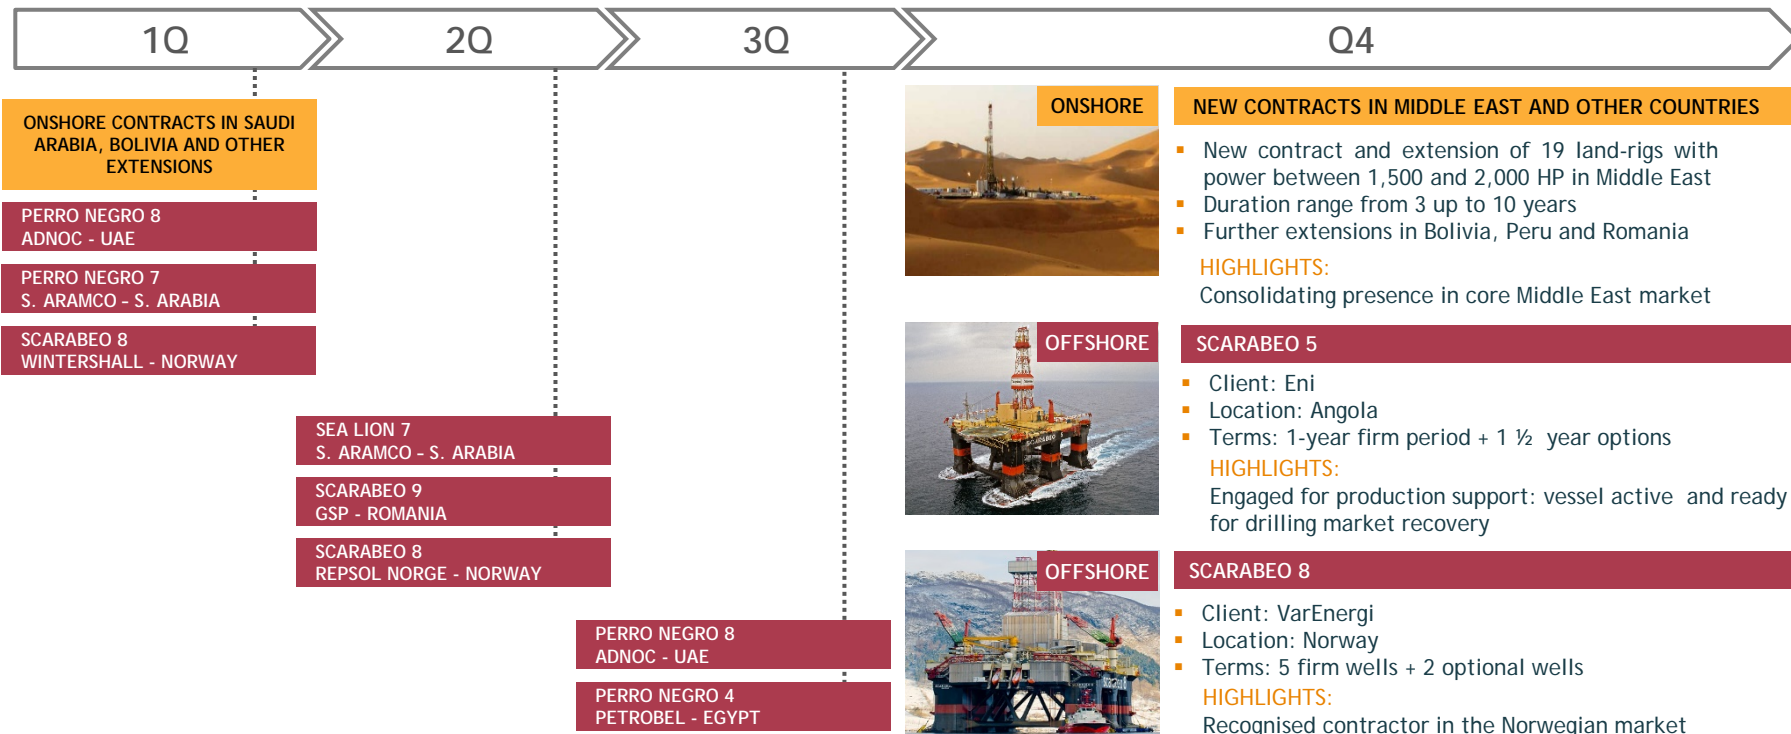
1Q

2Q

3Q

Q4

ONSHORE CONTRACTS IN SAUDI ARABIA, BOLIVIA AND OTHER EXTENSIONS

PERRO NEGRO 8
ADNOC - UAE

PERRO NEGRO 7
S. ARAMCO - S. ARABIA

SCARABEO 8
WINTERSHALL - NORWAY

SEA LION 7
S. ARAMCO - S. ARABIA

SCARABEO 9
GSP - ROMANIA

SCARABEO 8
REPSOL NORGE - NORWAY

PERRO NEGRO 8
ADNOC - UAE

PERRO NEGRO 4
PETROBEL - EGYPT

ONSHORE

NEW CONTRACTS IN MIDDLE EAST AND OTHER COUNTRIES

- New contract and extension of 19 land-rigs with power between 1,500 and 2,000 HP in Middle East
- Duration range from 3 up to 10 years
- Further extensions in Bolivia, Peru and Romania

HIGHLIGHTS:
Consolidating presence in core Middle East market

OFFSHORE

SCARABEO 5

- Client: Eni
- Location: Angola
- Terms: 1-year firm period + 1 ½ year options

HIGHLIGHTS:
Engaged for production support: vessel active and ready for drilling market recovery

OFFSHORE

SCARABEO 8

- Client: VarEnergi
- Location: Norway
- Terms: 5 firm wells + 2 optional wells

HIGHLIGHTS:
Recognised contractor in the Norwegian market